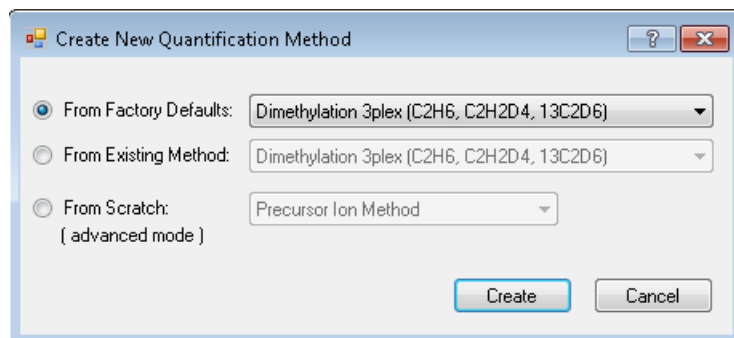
Create New Quantification Method

?

From Factory Defaults: Dimethylation 3plex (C2H6, C2H2D4, 13C2D6)

From Existing Method: Dimethylation 3plex (C2H6, C2H2D4, 13C2D6)

From Scratch: ( advanced mode ) Precursor Ion Method

Create Cancel